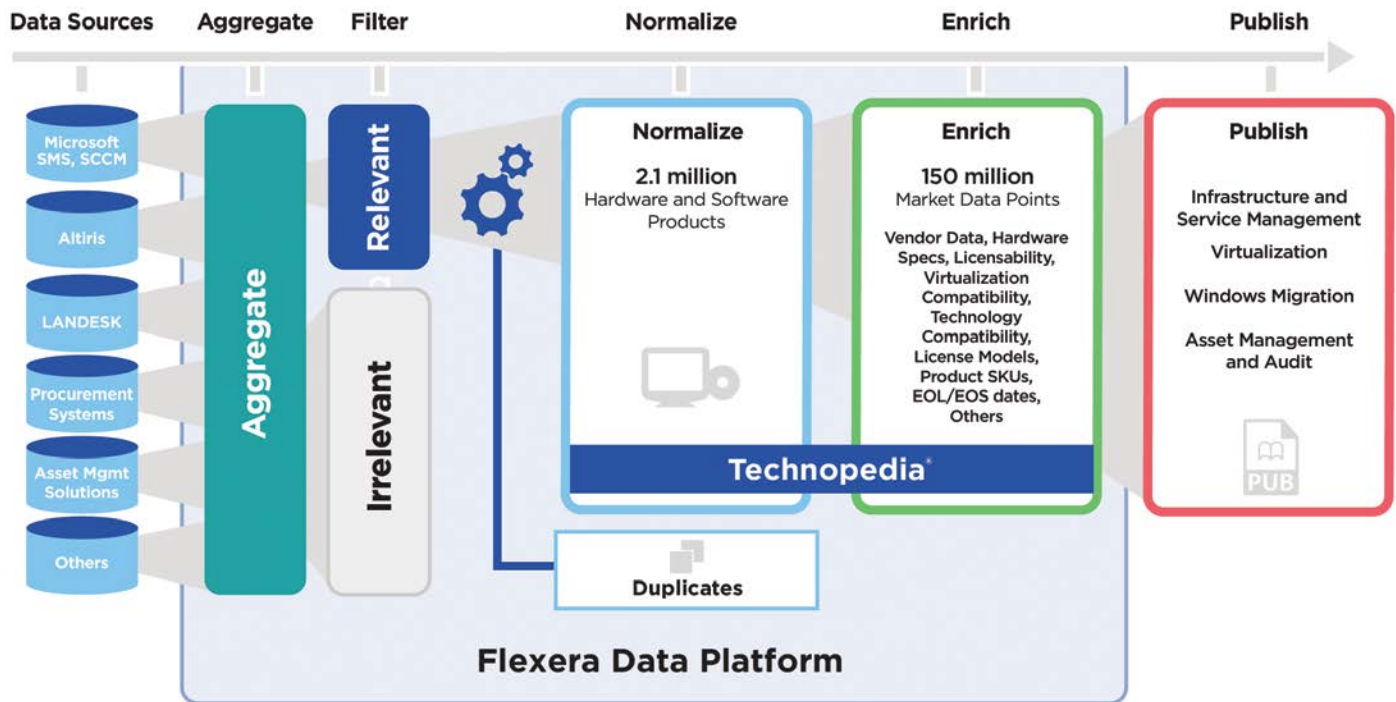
Data Sources Aggregate Filter Normalize Enrich Publish

Microsoft SMS, SCCM

Altiris

LANDESK

Procurement Systems

Asset Mgmt Solutions

Others

Aggregate

Relevant

Irrelevant

Normalize

2.1 million
Hardware and Software Products

Enrich

150 million
Market Data Points

Vendor Data, Hardware Specs, Licensability, Virtualization Compatibility, Technology Compatibility, License Models, Product SKUs, EOL/EOS dates, Others

Technopedia®

Duplicates

Publish

Infrastructure and Service Management

Virtualization

Windows Migration

Asset Management and Audit

PUB

Flexera Data Platform